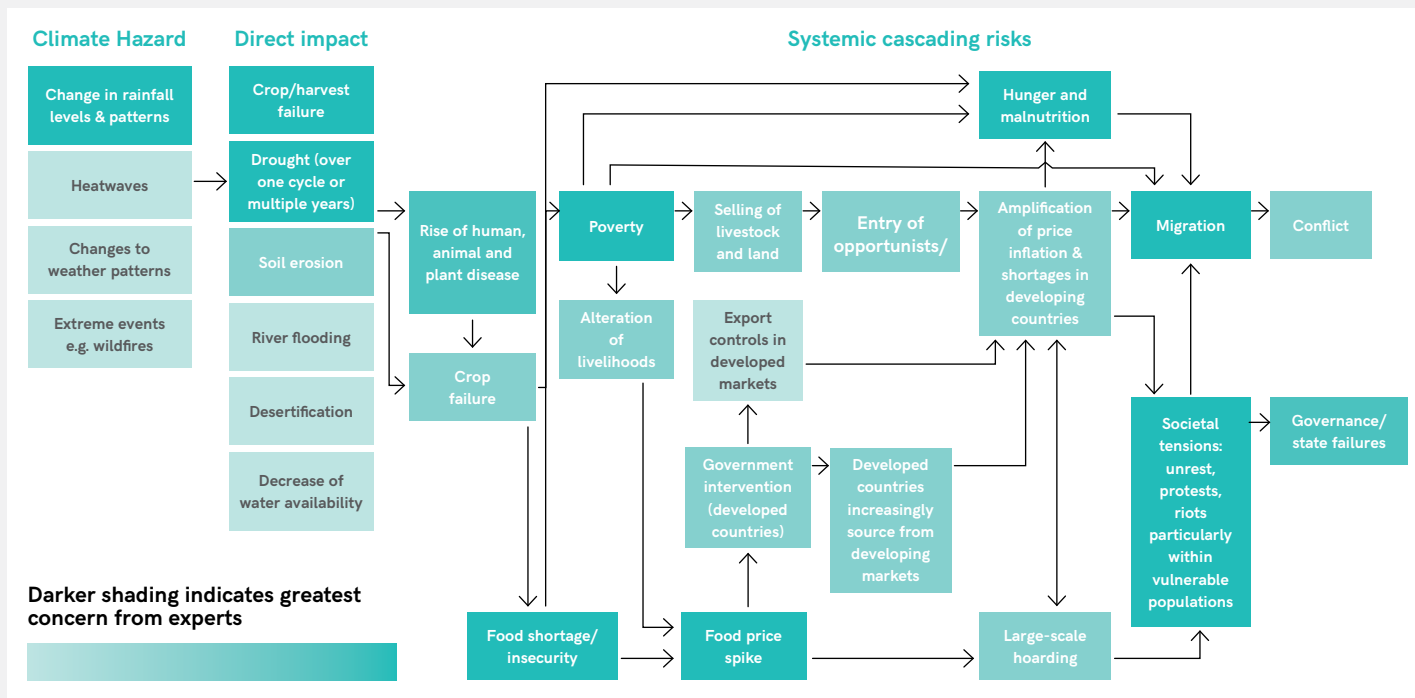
Climate Hazard

Direct impact

Systemic cascading risks

Change in rainfall levels & patterns

Heatwaves

Changes to weather patterns

Extreme events e.g. wildfires

Crop/harvest failure

Drought (over one cycle or multiple years)

Soil erosion

River flooding

Desertification

Decrease of water availability

Rise of human, animal and plant disease

Crop failure

Poverty

Alteration of livelihoods

Selling of livestock and land

Entry of opportunists/

Export controls in developed markets

Government intervention (developed countries)

Developed countries increasingly source from developing markets

Hunger and malnutrition

Amplification of price inflation & shortages in developing countries

Migration

Conflict

Societal tensions: unrest, protests, riots particularly within vulnerable populations

Governance/ state failures

Food shortage/ insecurity

Food price spike

Large-scale hoarding

Darker shading indicates greatest concern from experts